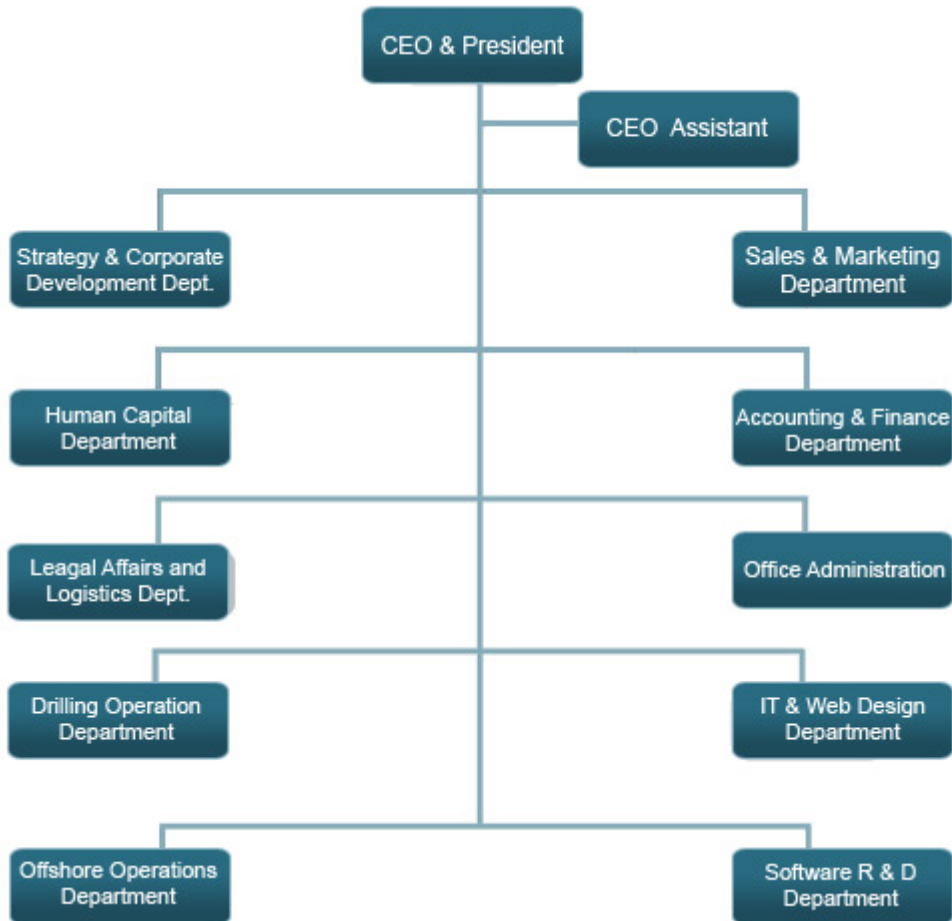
CEO & President

CEO Assistant

Strategy & Corporate Development Dept.

Sales & Marketing Department

Human Capital Department

Accounting & Finance Department

Leagal Affairs and Logistics Dept.

Office Administration

Drilling Operation Department

IT & Web Design Department

Offshore Operations Department

Software R & D Department